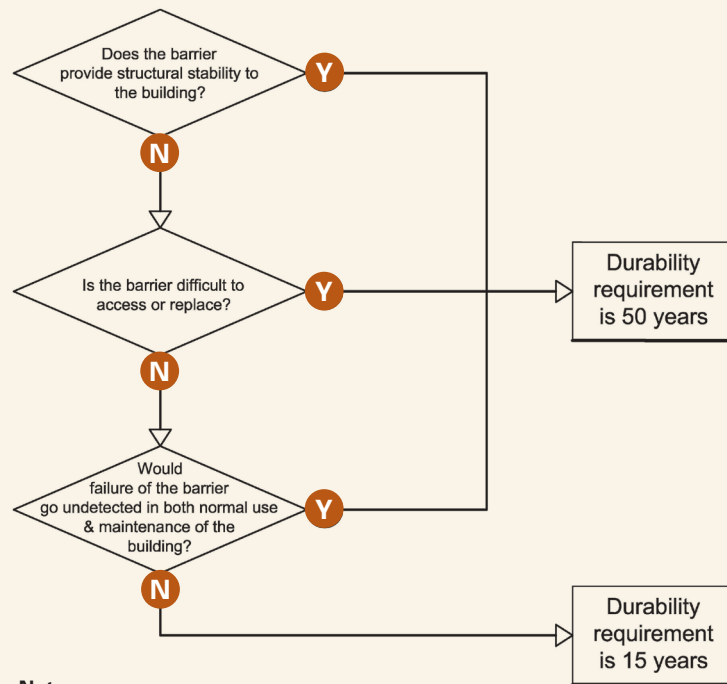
Does the barrier provide structural stability to the building?

Y

N

Is the barrier difficult to access or replace?

Y

Durability requirement is 50 years

N

Would failure of the barrier go undetected in both normal use & maintenance of the building?

Y

N

Durability requirement is 15 years

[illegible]